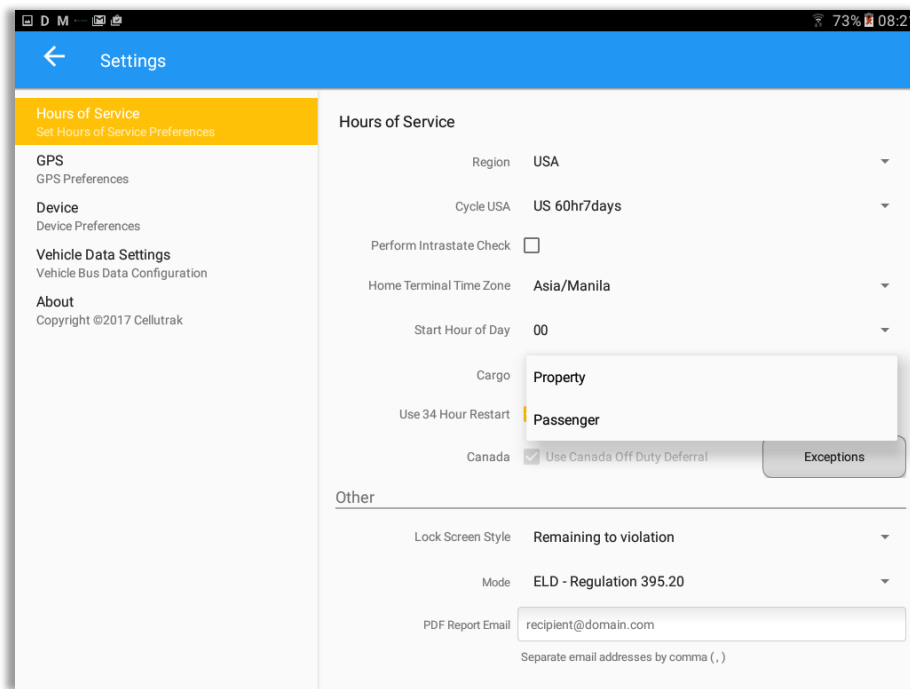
D M
73% 08:2

Settings

Hours of Service
Set Hours of Service Preferences
GPS
GPS Preferences
Device
Device Preferences
Vehicle Data Settings
Vehicle Bus Data Configuration
About
Copyright ©2017 Cellutrak

Hours of Service
Region USA
Cycle USA US 60hr7days
Perform Intrastate Check
Home Terminal Time Zone Asia/Manila
Start Hour of Day 00
Cargo Property
Use 34 Hour Restart Passenger
Canada Use Canada Off Duty Deferral Exceptions

Other
Lock Screen Style Remaining to violation
Mode ELD - Regulation 395.20
PDF Report Email recipient@domain.com
Separate email addresses by comma ( , )